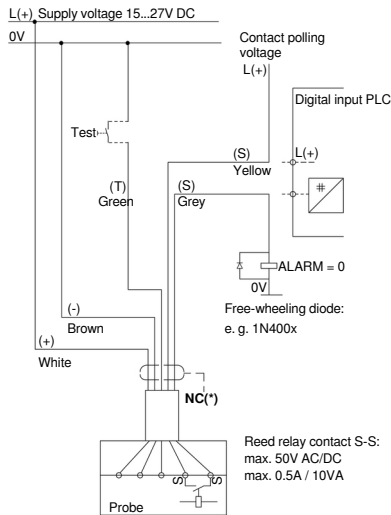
L(+) Supply voltage 15...27V DC
0V

Contact polling voltage
L(+)

Digital input PLC

Test

(S)
Yellow

L(+)

(T)
Green

(S)
Grey

ALARM = 0

0V

Free-wheeling diode:
e. g. 1N400x

(-)
Brown

(+)
White

NC(*)

Reed relay contact S-S:
max. 50V AC/DC
max. 0.5A / 10VA

S
S

Probe